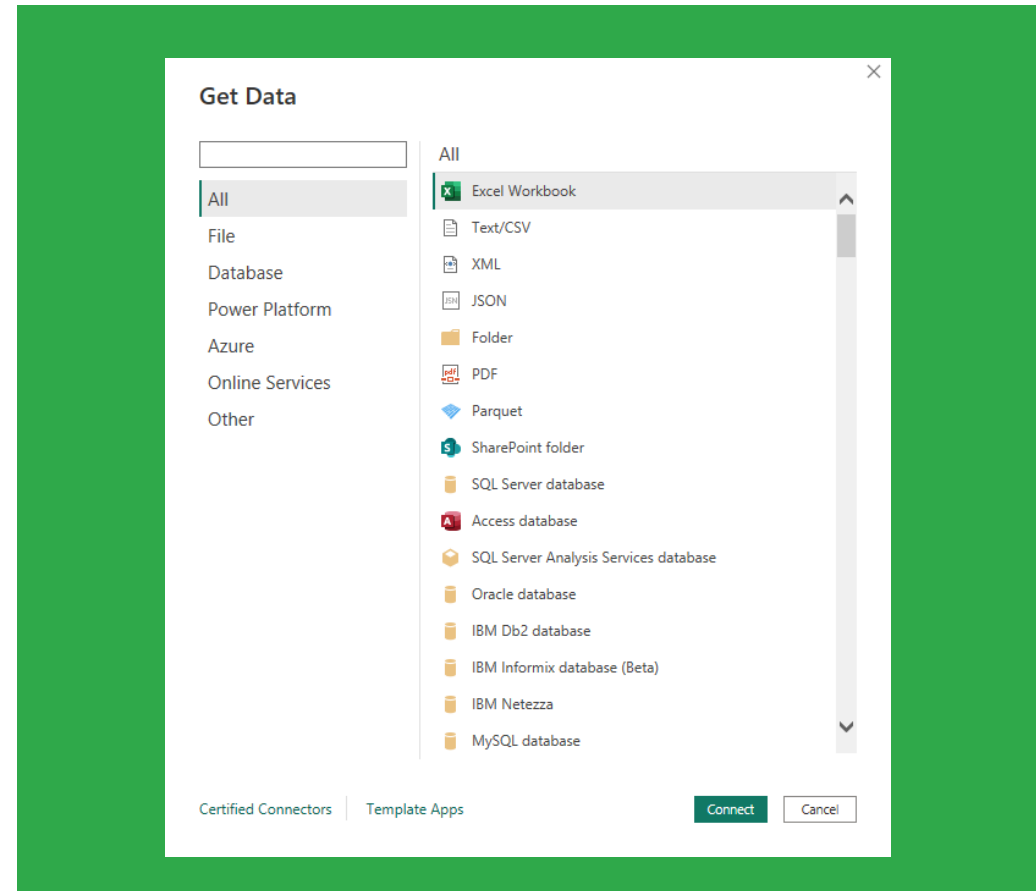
Get Data

All
File
Database
Power Platform
Azure
Online Services
Other

All

Excel Workbook
Text/CSV
XML
JSON
Folder
PDF
Parquet
SharePoint folder
SQL Server database
Access database
SQL Server Analysis Services database
Oracle database
IBM Db2 database
IBM Informix database (Beta)
IBM Netezza
MySQL database

Certified Connectors
Template Apps
Connect
Cancel